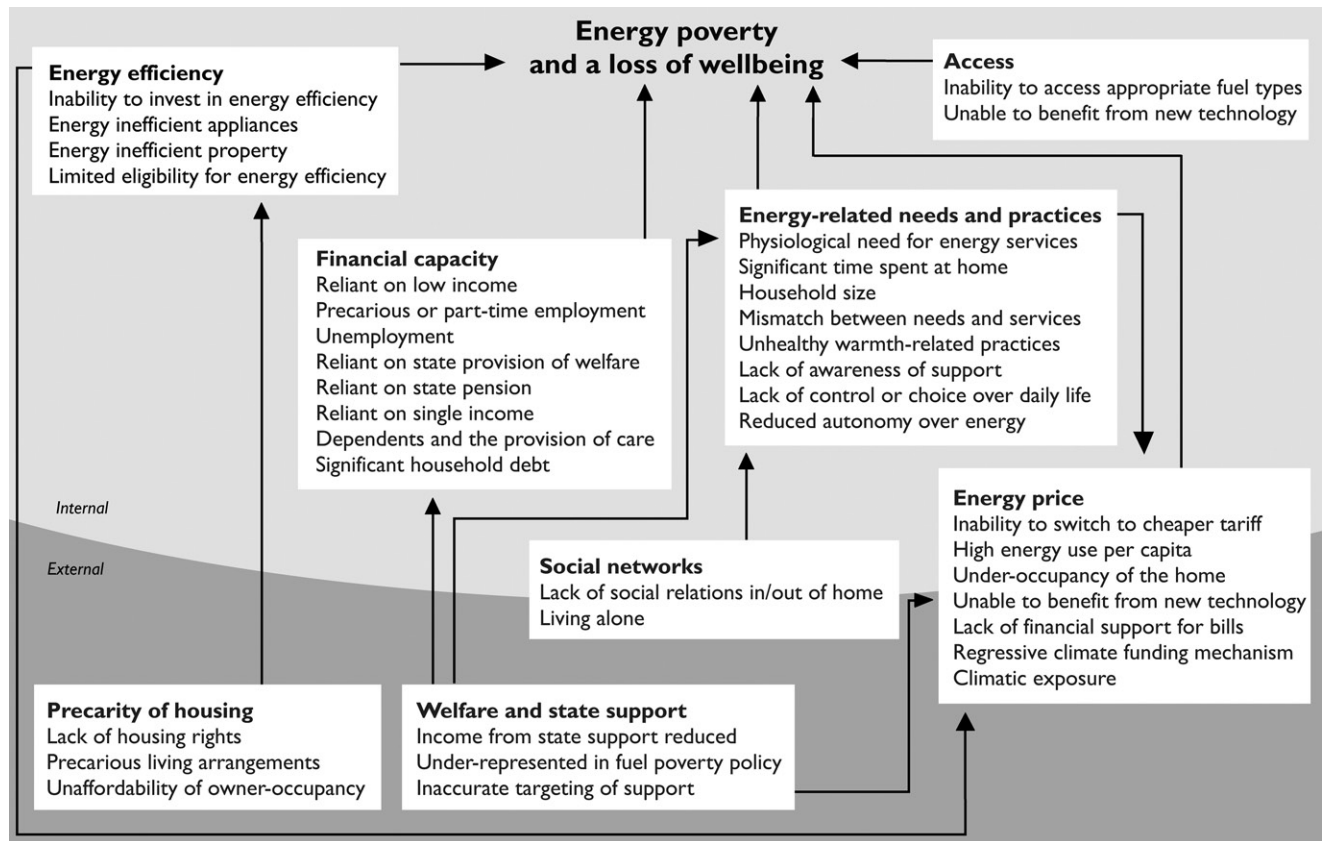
Energy poverty and a loss of wellbeing

Energy efficiency
Inability to invest in energy efficiency
Energy inefficient appliances
Energy inefficient property
Limited eligibility for energy efficiency

Access
Inability to access appropriate fuel types
Unable to benefit from new technology

Financial capacity
Reliant on low income
Precarious or part-time employment
Unemployment
Reliant on state provision of welfare
Reliant on state pension
Reliant on single income
Dependents and the provision of care
Significant household debt

Energy-related needs and practices
Physiological need for energy services
Significant time spent at home
Household size
Mismatch between needs and services
Unhealthy warmth-related practices
Lack of awareness of support
Lack of control or choice over daily life
Reduced autonomy over energy

Internal

External

Social networks
Lack of social relations in/out of home
Living alone

Energy price
Inability to switch to cheaper tariff
High energy use per capita
Under-occupancy of the home
Unable to benefit from new technology
Lack of financial support for bills
Regressive climate funding mechanism
Climatic exposure

Precarity of housing
Lack of housing rights
Precarious living arrangements
Unaffordability of owner-occupancy

Welfare and state support
Income from state support reduced
Under-represented in fuel poverty policy
Inaccurate targeting of support